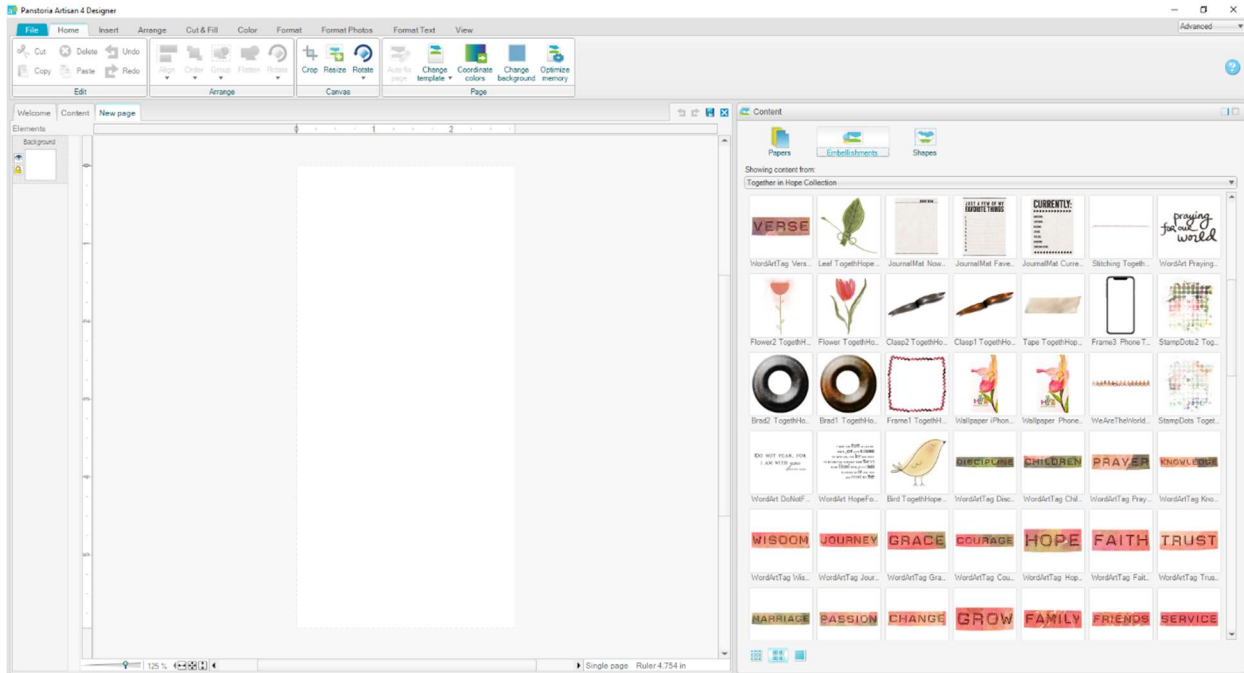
Panstoria Artisan 4 Designer

Advanced

File Home Insert Arrange Cut & Fill Color Format Format Photos Format Text View

Cut Delete Undo
Copy Paste Redo
Edit

Align Order Group Flatten Rotate
Arrange

Crop Resize Rotate
Canvas

Auto fix page Change template Coordinate colors Change background Optimize memory
Page

Welcome Content New page

Elements
Background

1 2

125 %

Single page Ruler 4.754 in

Content

Papers Embellishments Shapes

Showing content from:
Together in Hope Collection

VERSE
WordArtTag Vers... Leaf TogethHope... JournalMat Now... JournalMat Fave... JournalMat Curre... Stitching Togeth... WordArt Praying...

JUST A FEW OF MY FAVORITE THINGS
CURRENTLY:
praying for our world

Flower2 TogethH... Flower TogethHo... Clasp2 TogethHo... Clasp1 TogethHo... Tape TogethHop... Frame3 Phone T... StampDots2 Tog...

Brad2 TogethHo... Brad1 TogethHo... Frame1 TogethH... Wallpaper iPhon... Wallpaper Phone... WeAreTheWorld... StampDots Toget...

DO NOT FEAR, FOR I AM WITH you
WordArt DoNotF... WordArt HopeFo... Bird TogethHope... WordArtTag Disc... WordArtTag Chil... WordArtTag Pray... WordArtTag Kno...

DISCIPLINE CHILDREN PRAYER KNOWLEDGE

WISDOM JOURNEY GRACE COURAGE HOPE FAITH TRUST
WordArtTag Wis... WordArtTag Jour... WordArtTag Gra... WordArtTag Cou... WordArtTag Hop... WordArtTag Fait... WordArtTag Trus...

MARRIAGE PASSION CHANGE GROW FAMILY FRIENDS SERVICE